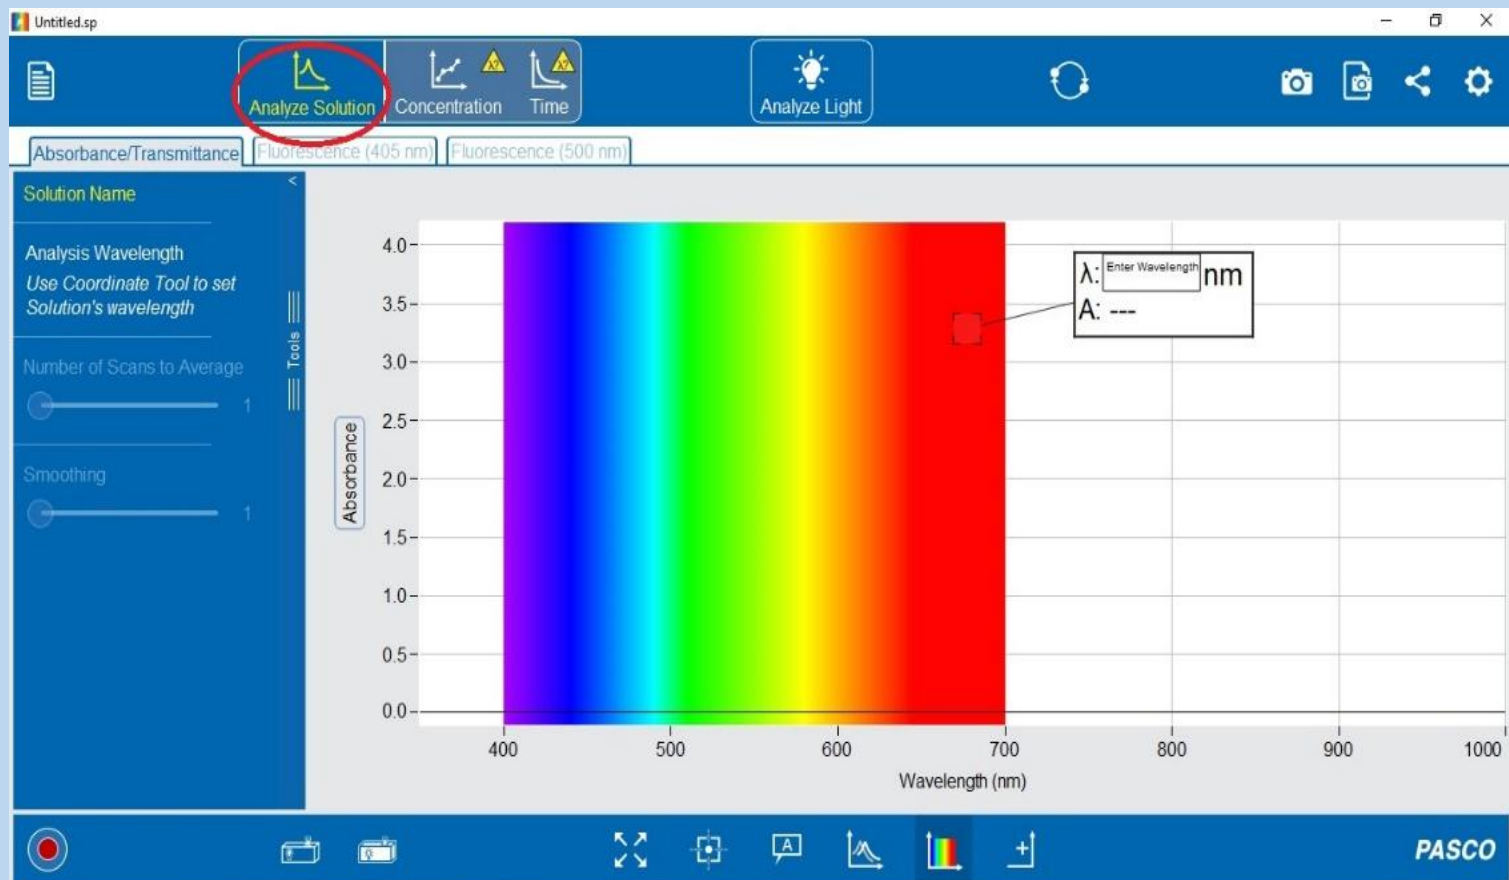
Untitled.sp

Analyze Solution
Concentration
Time
Analyze Light

Absorbance/Transmittance
Fluorescence (405 nm)
Fluorescence (500 nm)

Solution Name

Analysis Wavelength
*Use Coordinate Tool to set Solution's wavelength*

Number of Scans to Average
1

Smoothing
1

Tools

λ: Enter Wavelength nm
A: ---

Absorbance
4.0
3.5
3.0
2.5
2.0
1.5
1.0
0.5
0.0

400
500
600
700
800
900
1000
Wavelength (nm)

PASCO